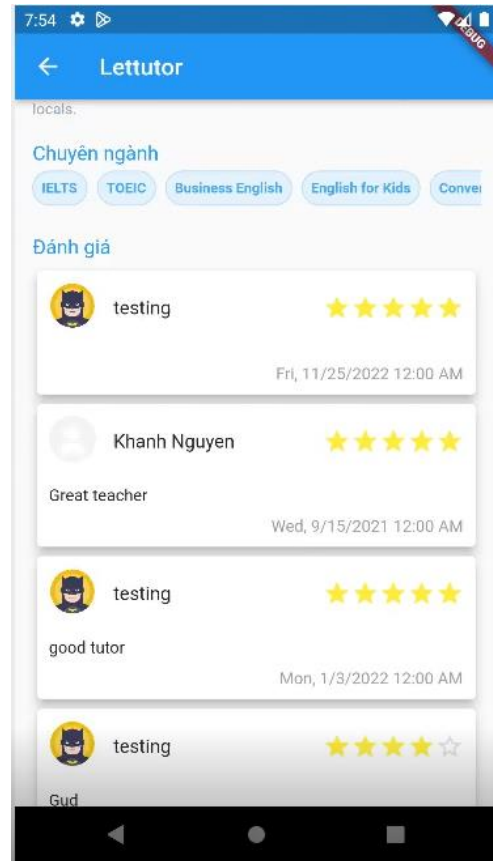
7:54

DEBUG

Lettutor

locals.

Chuyên ngành

IELTS TOEIC Business English English for Kids Conver

Đánh giá

testing

Fri, 11/25/2022 12:00 AM

Khanh Nguyen

Great teacher

Wed, 9/15/2021 12:00 AM

testing

good tutor

Mon, 1/3/2022 12:00 AM

testing

Gud